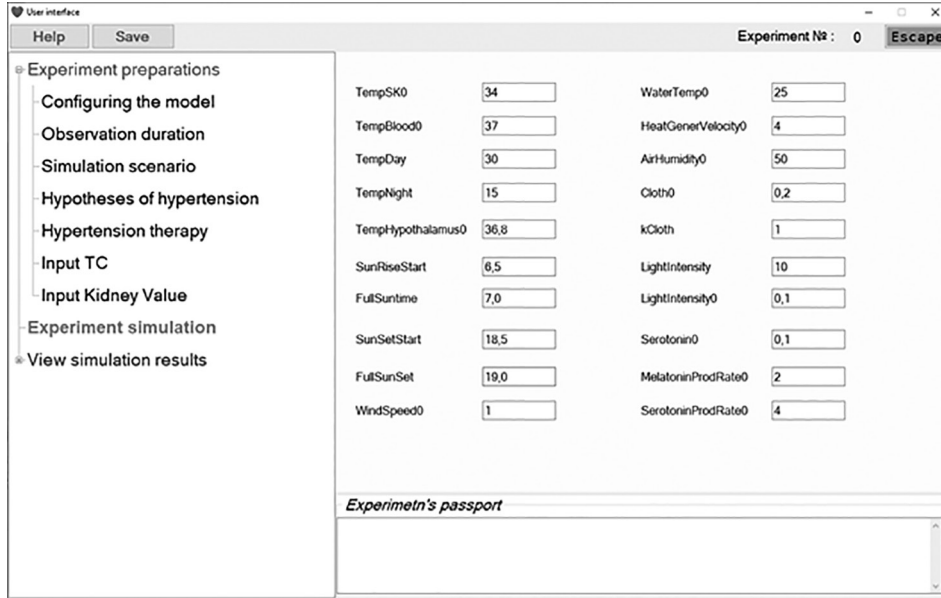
User interface

Help Save

Experiment №: 0 Escape

Experiment preparations
Configuring the model
Observation duration
Simulation scenario
Hypotheses of hypertension
Hypertension therapy
Input TC
Input Kidney Value
Experiment simulation
View simulation results

TempSK0 34
TempBlood0 37
TempDay 30
TempNight 15
TempHypothalamus0 36,8
SunRiseStart 6,5
FullSuntime 7,0
SunSetStart 18,5
FullSunSet 19,0
WindSpeed0 1

WaterTemp0 25
HeatGenerVelocity0 4
AirHumidity0 50
Cloth0 0,2
kCloth 1
LightIntensity 10
LightIntensity0 0,1
Serotonin0 0,1
MelatoninProdRate0 2
SerotoninProdRate0 4

Experimetn's passport